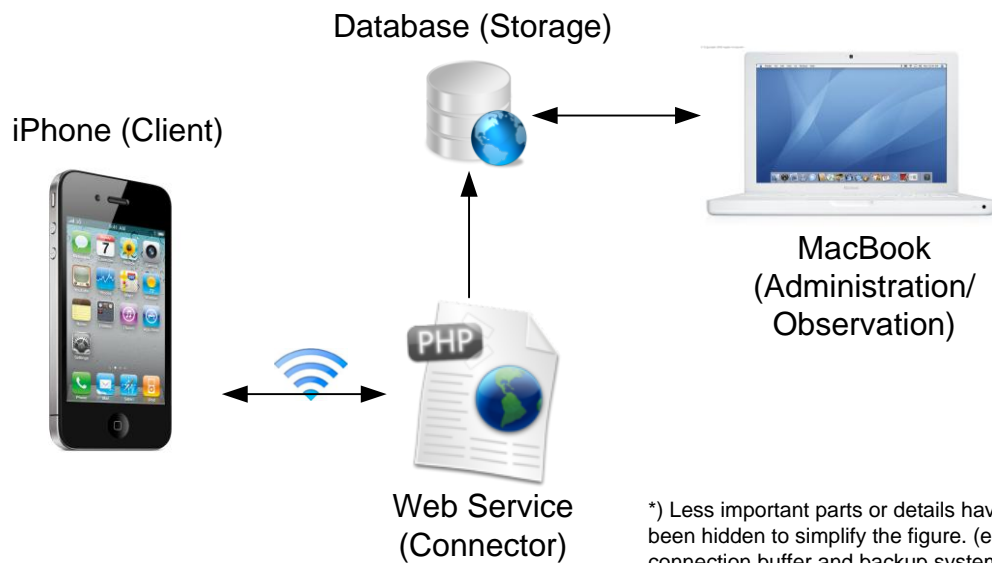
Database (Storage)

iPhone (Client)

MacBook (Administration/ Observation)

PHP

Web Service (Connector)

*) Less important parts or details hav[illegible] been hidden to simplify the figure. (e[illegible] connection buffer and backup system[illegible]